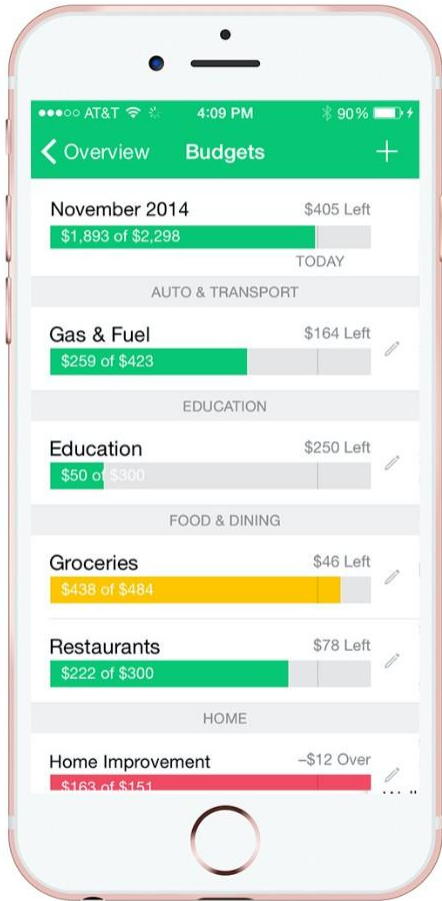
●●●○○ AT&T 4:09 PM 90%

Overview Budgets +

November 2014 $405 Left
$1,893 of $2,298
TODAY

AUTO & TRANSPORT

Gas & Fuel $164 Left
$259 of $423

EDUCATION

Education $250 Left
$50 of $300

FOOD & DINING

Groceries $46 Left
$438 of $484

Restaurants $78 Left
$222 of $300

HOME

Home Improvement –$12 Over
$163 of $151